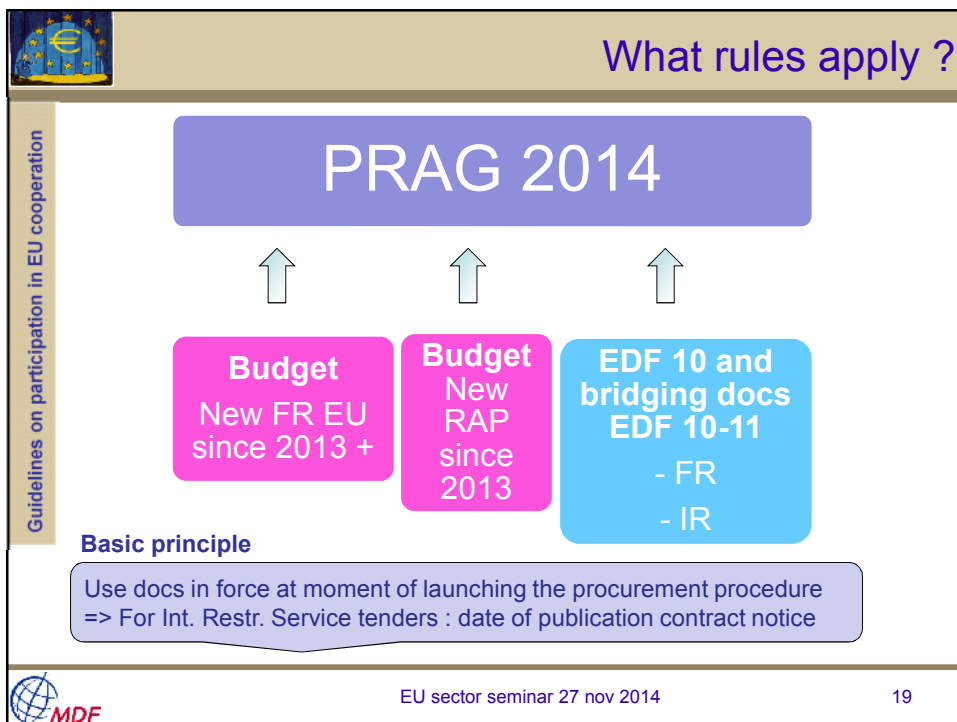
What rules apply ?

Guidelines on participation in EU cooperation

PRAG 2014

Budget
New FR EU since 2013 +

Budget
New RAP since 2013

EDF 10 and bridging docs EDF 10-11
- FR
- IR

Basic principle

Use docs in force at moment of launching the procurement procedure
=> For Int. Restr. Service tenders : date of publication contract notice

MDF

EU sector seminar 27 nov 2014

19